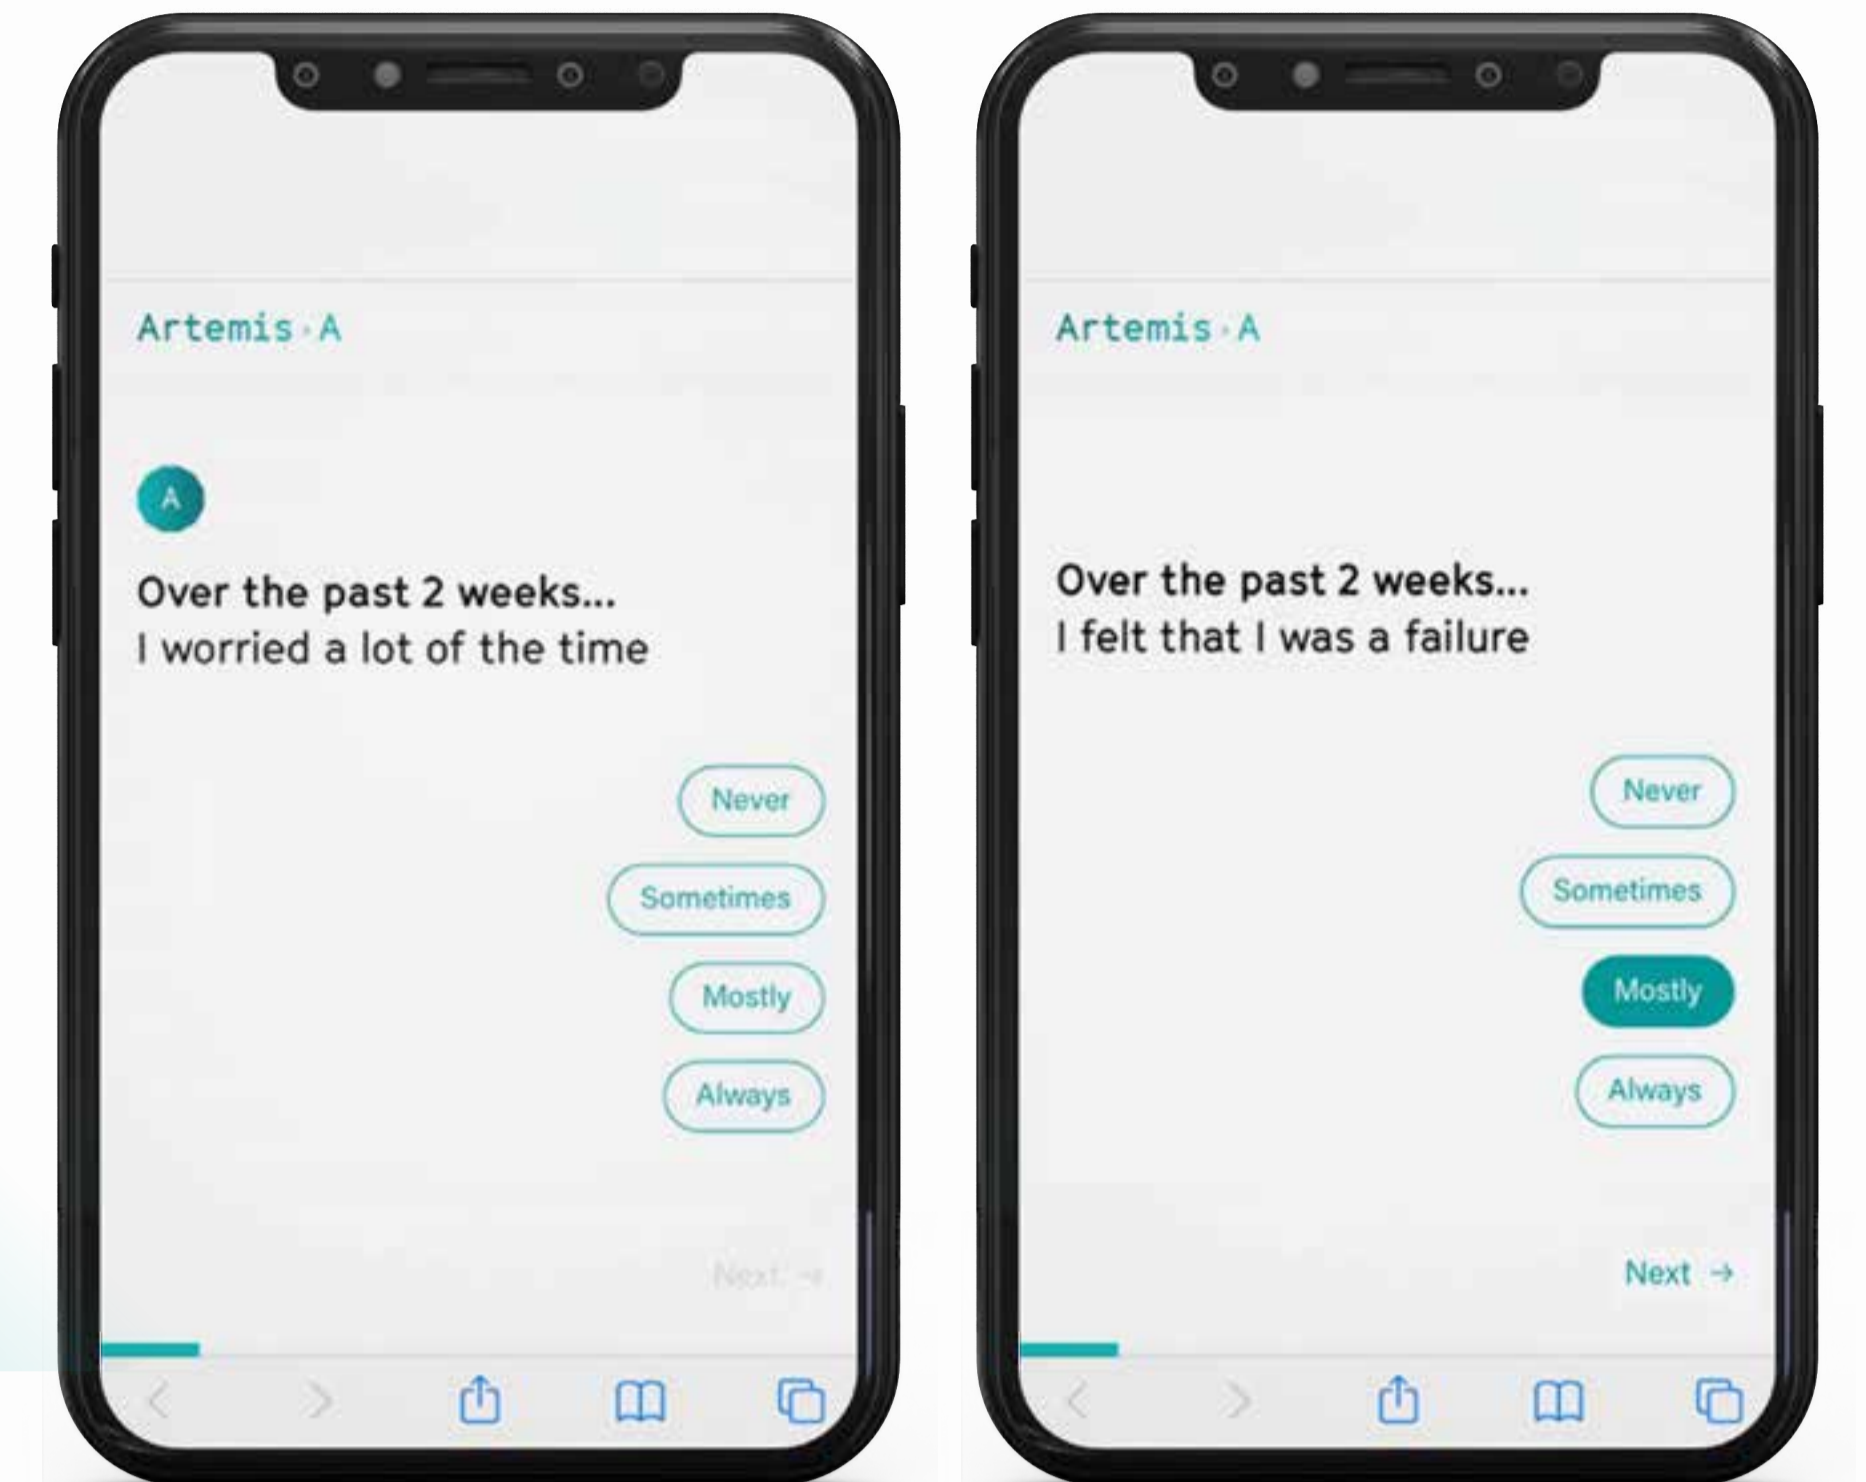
Artemis·A

A

Over the past 2 weeks...
I worried a lot of the time

Never

Sometimes

Mostly

Always

Next →

Artemis·A

Over the past 2 weeks...
I felt that I was a failure

Never

Sometimes

Mostly

Always

Next →